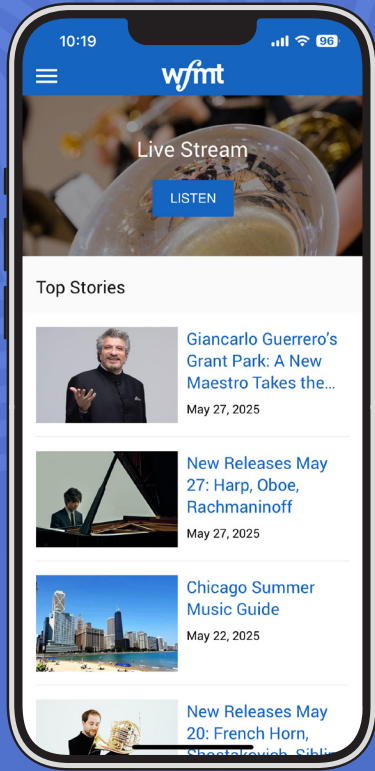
10:19 96

wfmt

Live Stream

LISTEN

Top Stories

Giancarlo Guerrero's Grant Park: A New Maestro Takes the...

May 27, 2025

New Releases May 27: Harp, Oboe, Rachmaninoff

May 27, 2025

Chicago Summer Music Guide

May 22, 2025

New Releases May 20: French Horn, Shostakovich, Sibli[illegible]